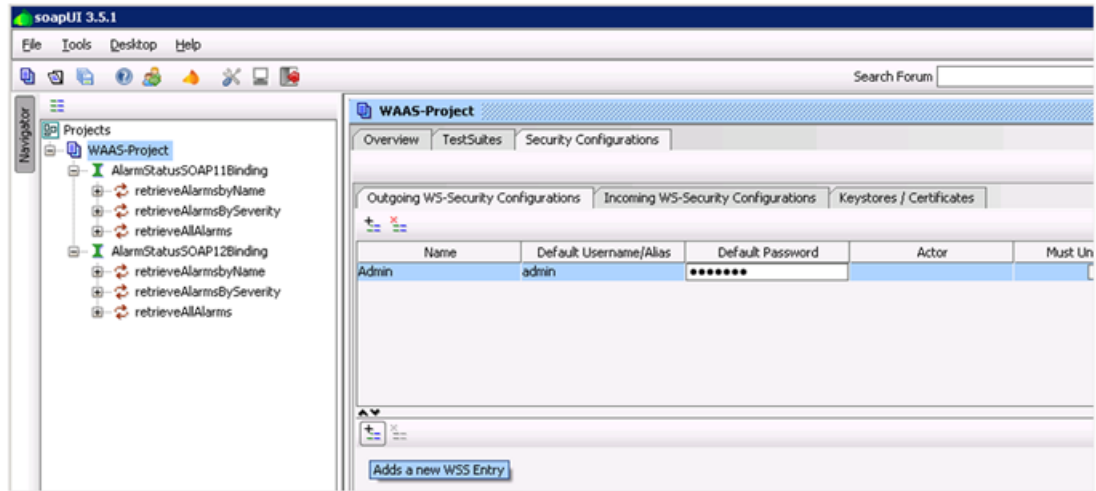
soapUI 3.5.1

File Tools Desktop Help

Search Forum

Navigator

Projects
WAAS-Project
AlarmStatusSOAP11Binding
retrieveAlarmsbyName
retrieveAlarmsBySeverity
retrieveAllAlarms
AlarmStatusSOAP12Binding
retrieveAlarmsbyName
retrieveAlarmsBySeverity
retrieveAllAlarms

WAAS-Project

Overview | TestSuites | Security Configurations

Outgoing WS-Security Configurations | Incoming WS-Security Configurations | Keystores / Certificates

| Name | Default Username/Alias | Default Password | Actor | Must Un |
|---|---|---|---|---|
| Admin | admin | ••••••• | | |

Adds a new WSS Entry